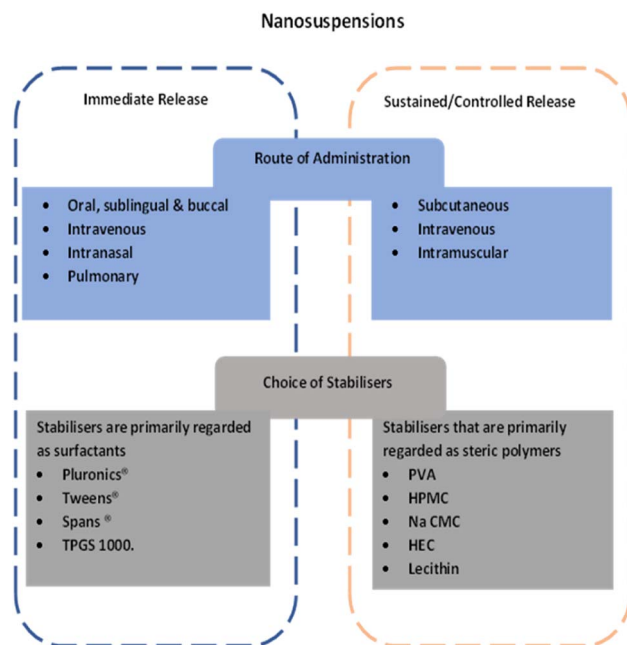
Nanosuspensions

Immediate Release

Sustained/Controlled Release

Route of Administration

- Oral, sublingual & buccal
- Intravenous
- Intranasal
- Pulmonary

- Subcutaneous
- Intravenous
- Intramuscular

Choice of Stabilisers

Stabilisers are primarily regarded as surfactants
- Pluronics®
- Tweens®
- Spans ®
- TPGS 1000.

Stabilisers that are primarily regarded as steric polymers
- PVA
- HPMC
- Na CMC
- HEC
- Lecithin